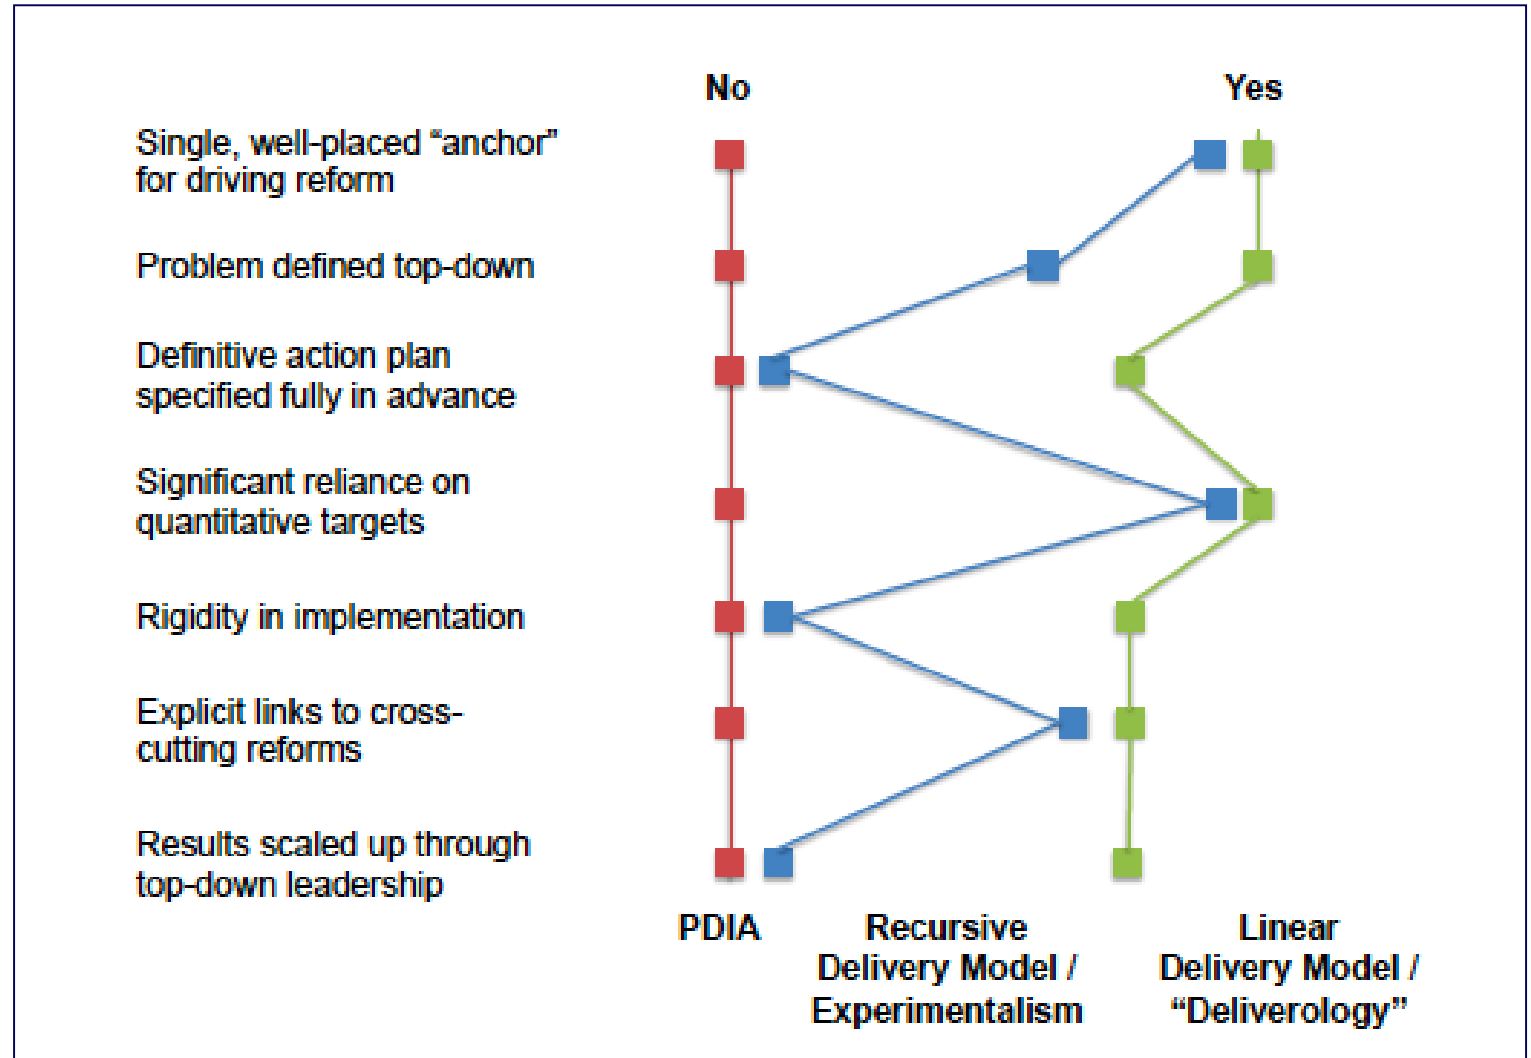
No

Yes

Single, well-placed "anchor" for driving reform

Problem defined top-down

Definitive action plan specified fully in advance

Significant reliance on quantitative targets

Rigidity in implementation

Explicit links to cross-cutting reforms

Results scaled up through top-down leadership

PDIA

Recursive Delivery Model / Experimentalism

Linear Delivery Model / "Deliverology"